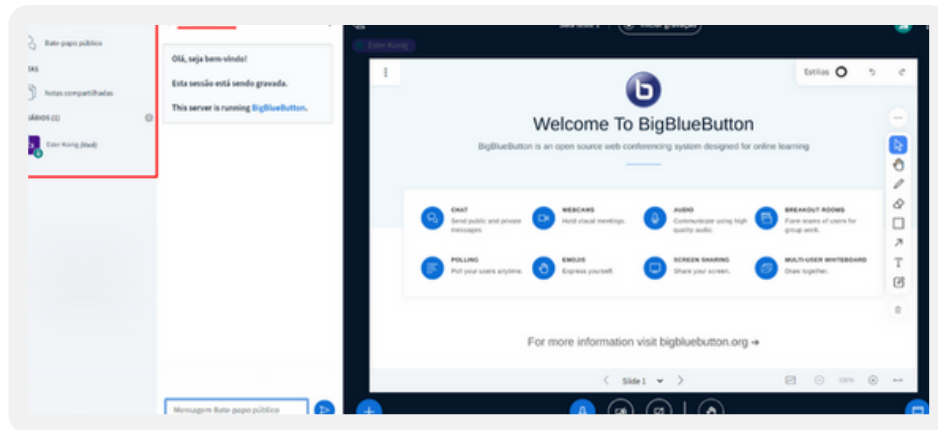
Bate-papo público

TAS

Notas compartilhadas

ÁRIOS (1)

Eder Konig (Você)

Olá, seja bem-vindo!

Esta sessão está sendo gravada.

This server is running BigBlueButton.

Eder Konig

Estilos

Welcome To BigBlueButton

BigBlueButton is an open source web conferencing system designed for online learning

CHAT
Send public and private messages.

WEBCAMS
Hold visual meetings.

AUDIO
Communicate using high quality audio.

BREAKOUT ROOMS
Form teams of users for group work.

POLLING
Poll your users anytime.

EMOJIS
Express yourself.

SCREEN SHARING
Share your screen.

MULTI-USER WHITEBOARD
Draw together.

For more information visit bigbluebutton.org →

Slide 1

100%

Mensagem Bate-papo público